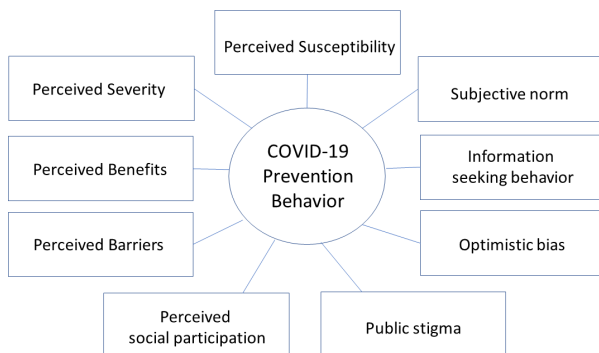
Perceived Susceptibility

Perceived Severity

Subjective norm

Perceived Benefits

COVID-19 Prevention Behavior

Information seeking behavior

Perceived Barriers

Optimistic bias

Perceived social participation

Public stigma